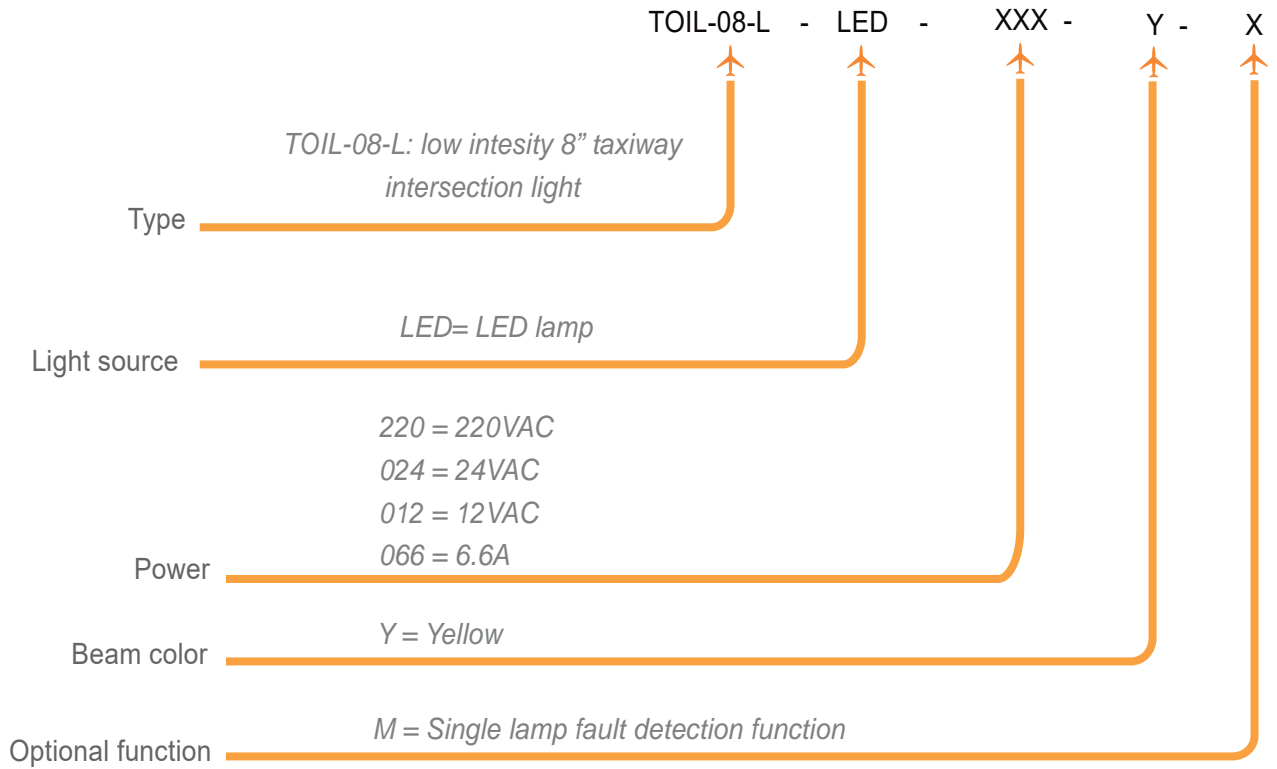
TOIL-08-L - LED - XXX - Y - X

TOIL-08-L: low intesity 8” taxiway intersection light

Type

LED= LED lamp

Light source

220 = 220VAC
024 = 24VAC
012 = 12VAC
066 = 6.6A

Power

Y = Yellow

Beam color

M = Single lamp fault detection function

Optional function